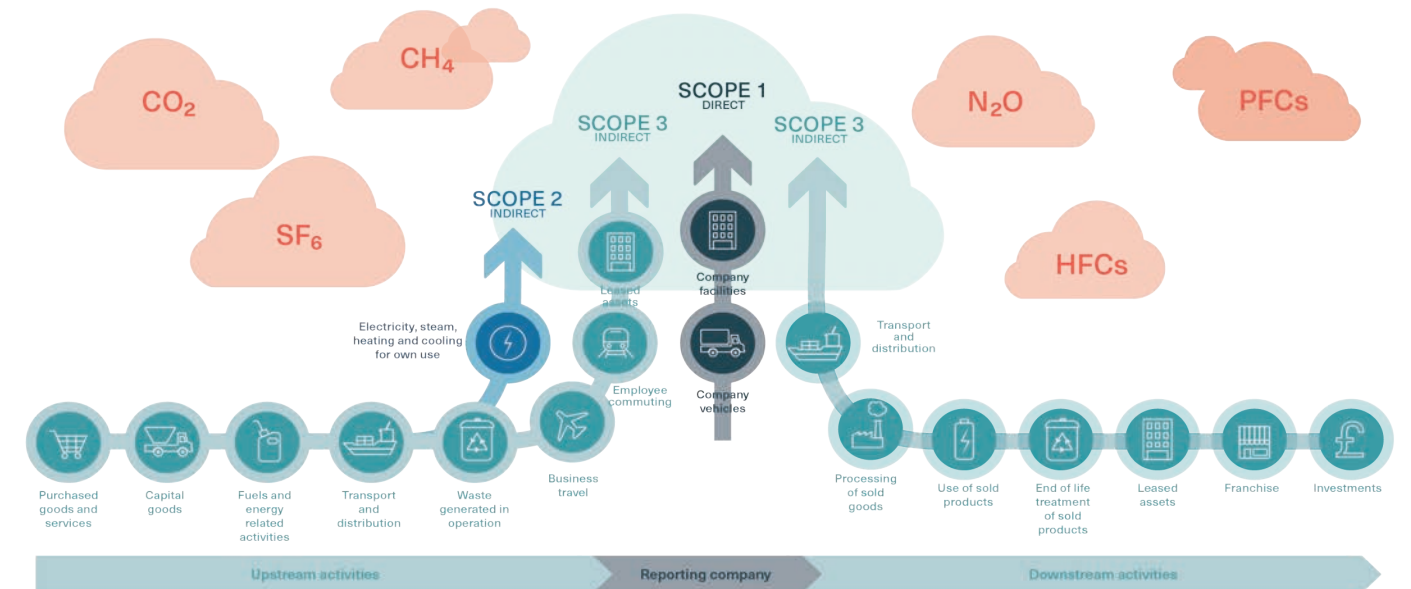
$CO_2$

$CH_4$

$SF_6$

SCOPE 1
DIRECT

SCOPE 3
INDIRECT

SCOPE 3
INDIRECT

SCOPE 2
INDIRECT

$N_2O$

PFCs

HFCs

Leased assets

Company facilities

Electricity, steam, heating and cooling for own use

Employee commuting

Company vehicles

Transport and distribution

Purchased goods and services

Capital goods

Fuels and energy related activities

Transport and distribution

Waste generated in operation

Business travel

Processing of sold goods

Use of sold products

End of life treatment of sold products

Leased assets

Franchise

Investments

Upstream activities

Reporting company

Downstream activities